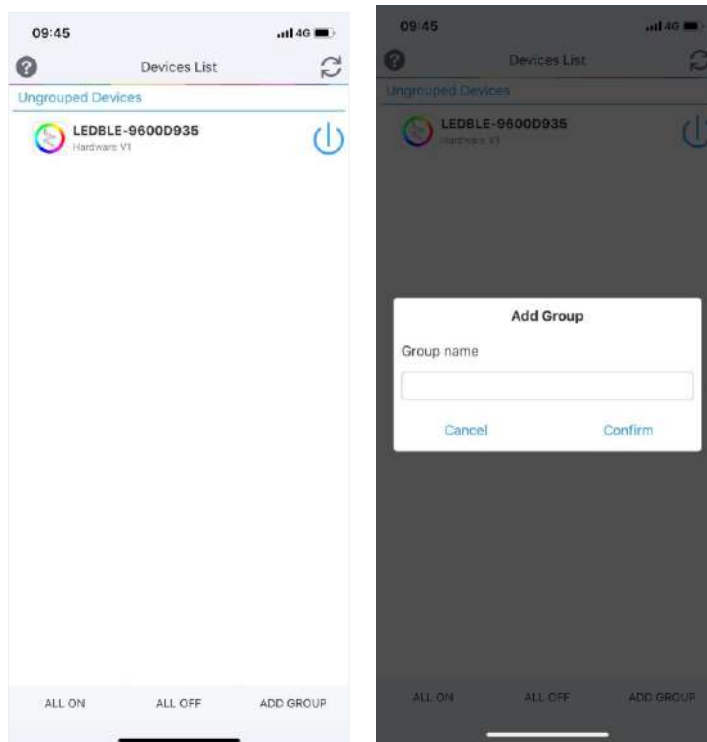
09:45
4G

Devices List

Ungrouped Devices

LEDBLE-9600D935
Hardware V1

ALL ON
ALL OFF
ADD GROUP

09:45
4G

Devices List

Ungrouped Devices

LEDBLE-9600D935
Hardware V1

Add Group

Group name

Cancel
Confirm

ALL ON
ALL OFF
ADD GROUP